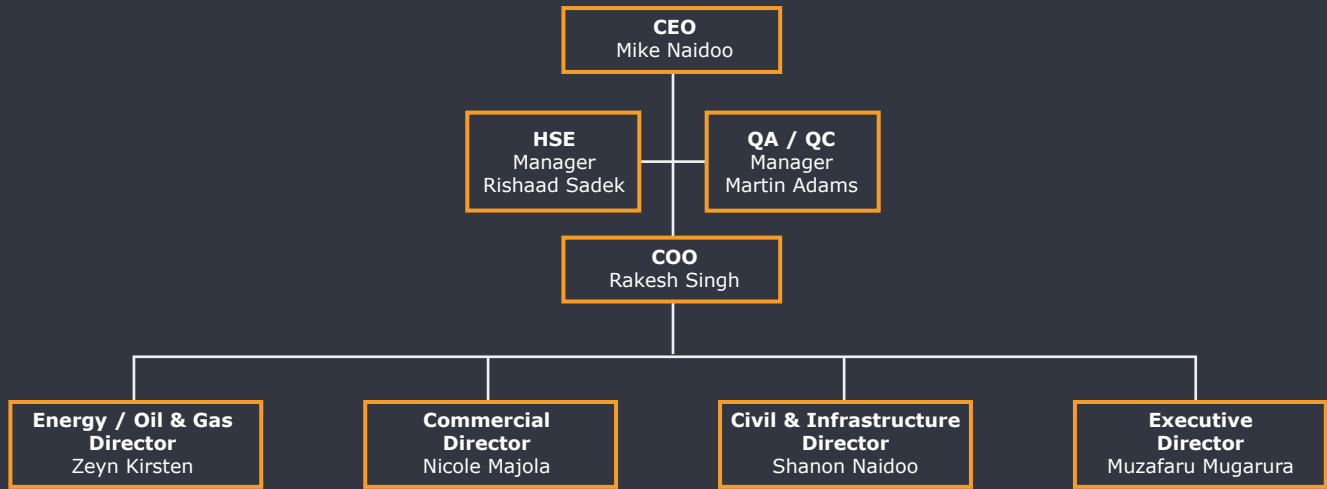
**CEO**
Mike Naidoo

**HSE**
Manager
Rishaad Sadek

**QA / QC**
Manager
Martin Adams

**COO**
Rakesh Singh

**Energy / Oil & Gas Director**
Zeyn Kirsten

**Commercial Director**
Nicole Majola

**Civil & Infrastructure Director**
Shanon Naidoo

**Executive Director**
Muzafaru Mugarura